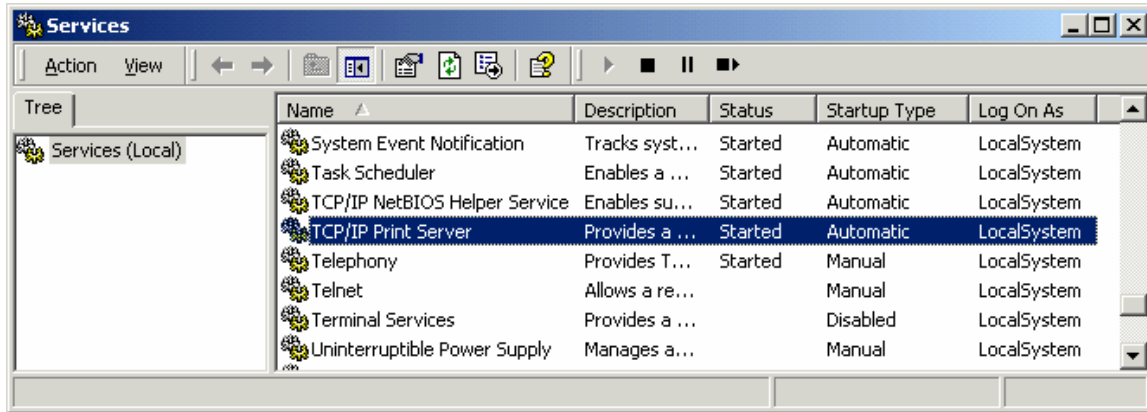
Services

Action View

Tree

Services (Local)

| Name | Description | Status | Startup Type | Log On As |
|---|---|---|---|---|
| System Event Notification | Tracks syst... | Started | Automatic | LocalSystem |
| Task Scheduler | Enables a ... | Started | Automatic | LocalSystem |
| TCP/IP NetBIOS Helper Service | Enables su... | Started | Automatic | LocalSystem |
| TCP/IP Print Server | Provides a ... | Started | Automatic | LocalSystem |
| Telephony | Provides T... | Started | Manual | LocalSystem |
| Telnet | Allows a re... | | Manual | LocalSystem |
| Terminal Services | Provides a ... | | Disabled | LocalSystem |
| Uninterruptible Power Supply | Manages a... | | Manual | LocalSystem |